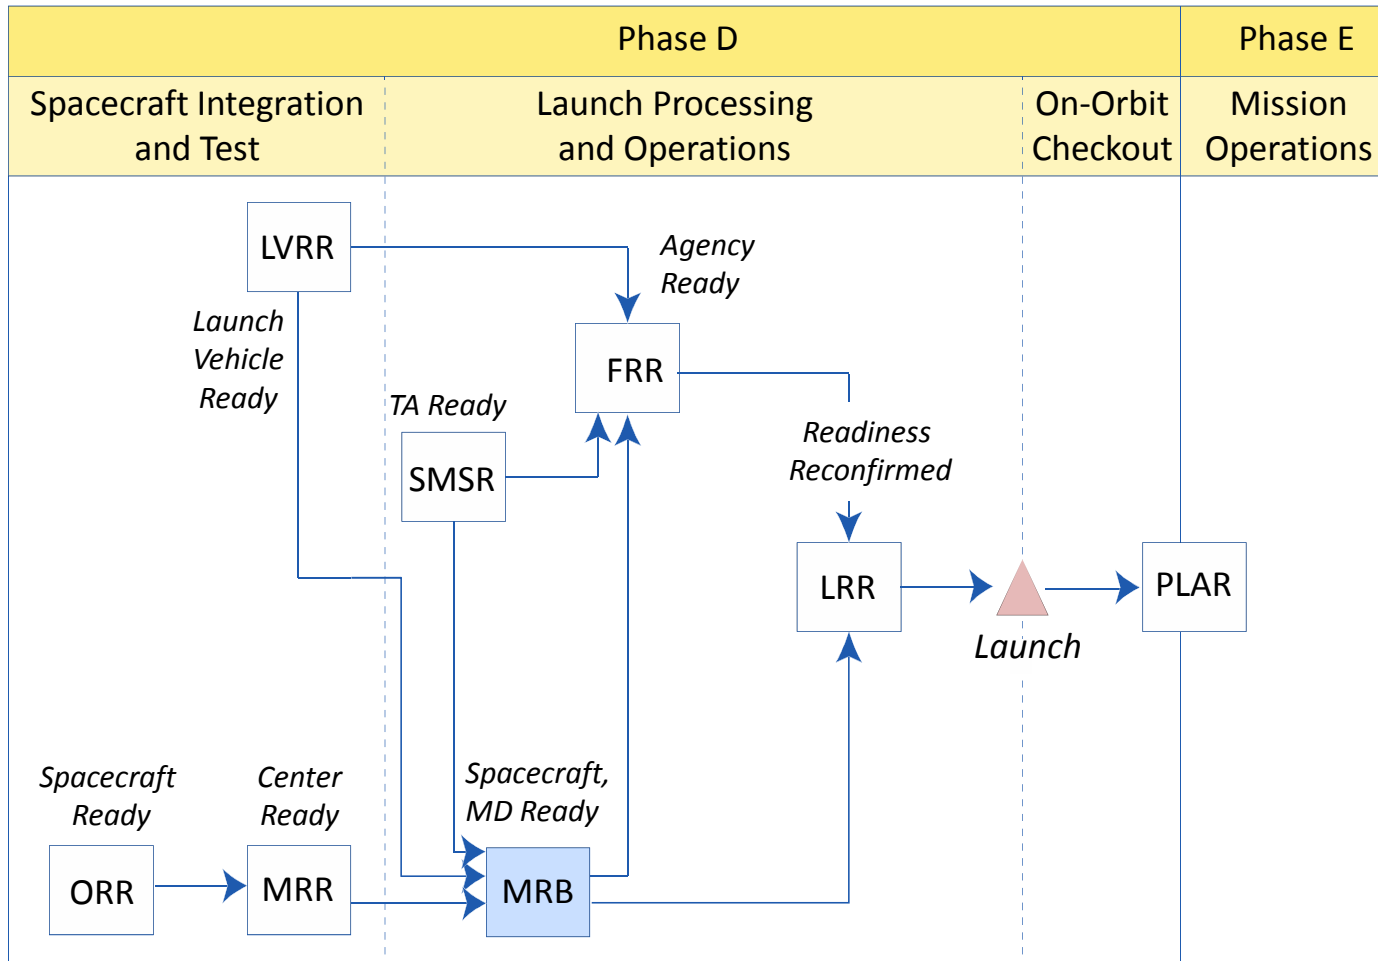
Phase D

Phase E

Spacecraft Integration and Test

Launch Processing and Operations

On-Orbit Checkout

Mission Operations

LVRR

Agency Ready

Launch Vehicle Ready

FRR

TA Ready

SMSR

Readiness Reconfirmed

LRR

Launch

PLAR

Spacecraft Ready

Center Ready

Spacecraft, MD Ready

ORR

MRR

MRB